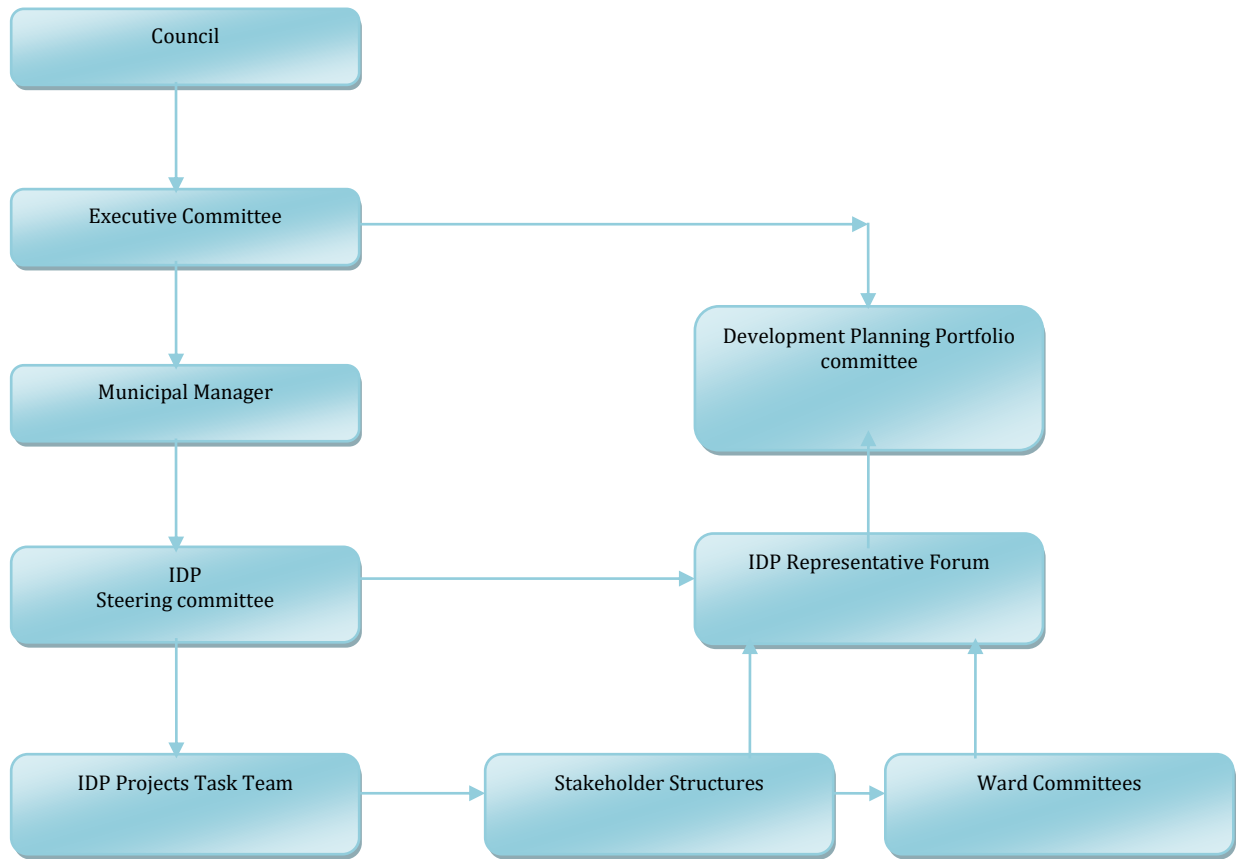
Council

Executive Committee

Development Planning Portfolio committee

Municipal Manager

IDP Steering committee

IDP Representative Forum

IDP Projects Task Team

Stakeholder Structures

Ward Committees